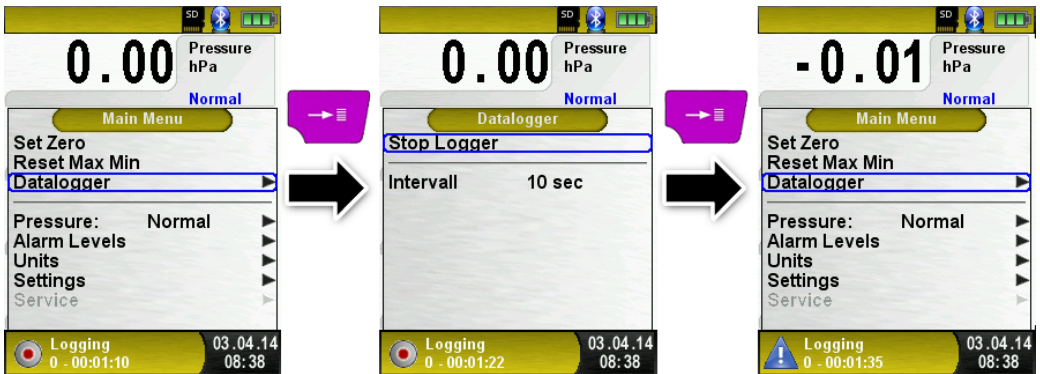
SD

0.00 Pressure hPa

Normal

Main Menu

Set Zero
Reset Max Min
Datalogger
Pressure: Normal
Alarm Levels
Units
Settings
Service

Logging
0 - 00:01:10

03.04.14
08:38

SD

0.00 Pressure hPa

Normal

Datalogger

Stop Logger
Intervall 10 sec

Logging
0 - 00:01:22

03.04.14
08:38

SD

-0.01 Pressure hPa

Normal

Main Menu

Set Zero
Reset Max Min
Datalogger
Pressure: Normal
Alarm Levels
Units
Settings
Service

Logging
0 - 00:01:35

03.04.14
08:38